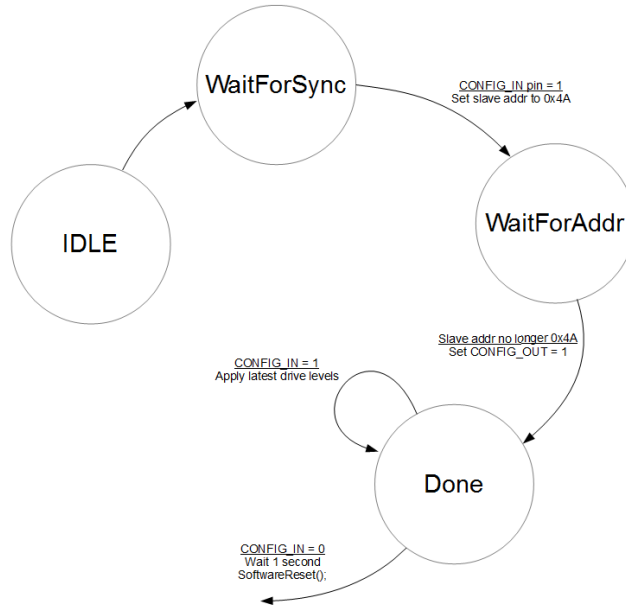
WaitForSync

CONFIG_IN pin = 1
Set slave addr to 0x4A

IDLE

WaitForAddr

Slave addr no longer 0x4A
Set CONFIG_OUT = 1

CONFIG_IN = 1
Apply latest drive levels

Done

CONFIG_IN = 0
Wait 1 second
SoftwareReset();